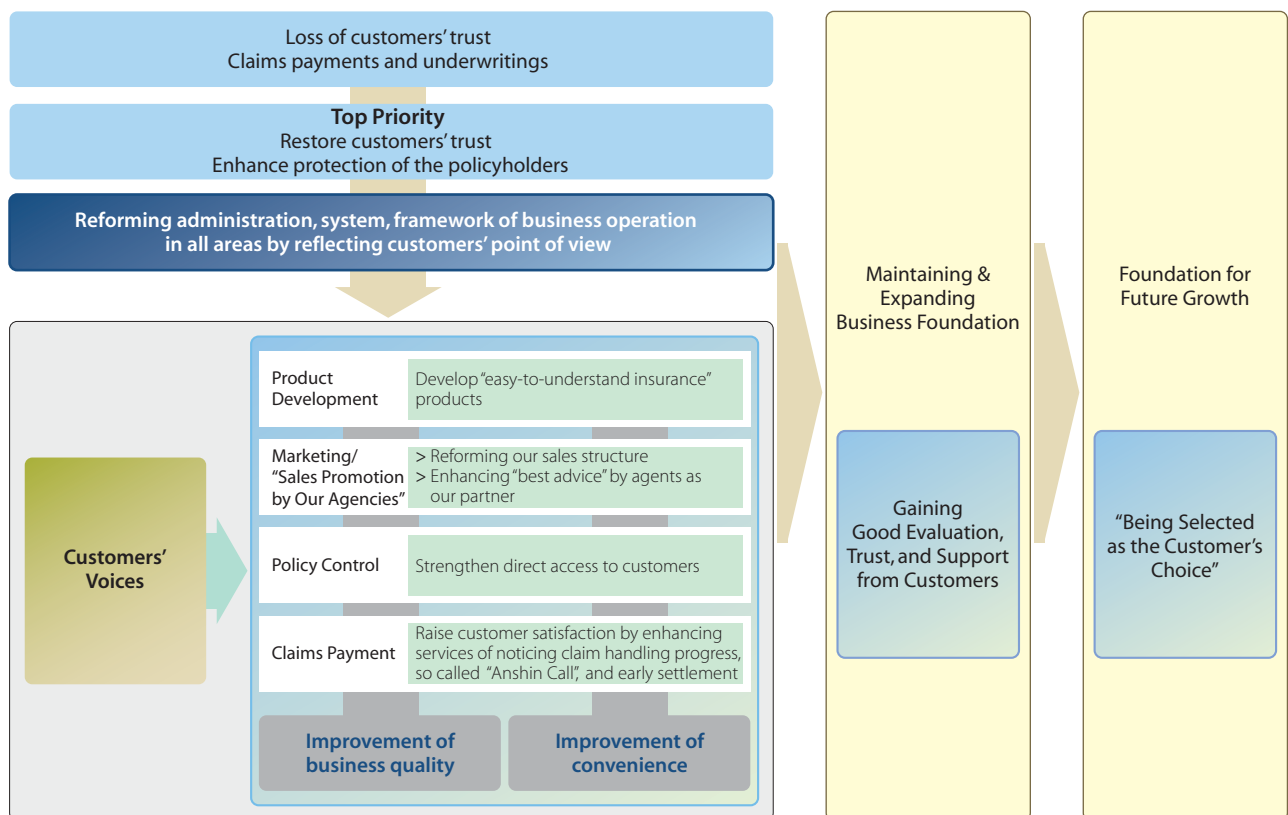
Loss of customers' trust
Claims payments and underwritings

Top Priority
Restore customers' trust
Enhance protection of the policyholders

Reforming administration, system, framework of business operation in all areas by reflecting customers' point of view

Customers' Voices

Product Development
Develop "easy-to-understand insurance" products

Marketing/ "Sales Promotion by Our Agencies"
> Reforming our sales structure
> Enhancing "best advice" by agents as our partner

Policy Control
Strengthen direct access to customers

Claims Payment
Raise customer satisfaction by enhancing services of noticing claim handling progress, so called "Anshin Call", and early settlement

Improvement of business quality

Improvement of convenience

Maintaining & Expanding Business Foundation

Gaining Good Evaluation, Trust, and Support from Customers

Foundation for Future Growth

"Being Selected as the Customer's Choice"